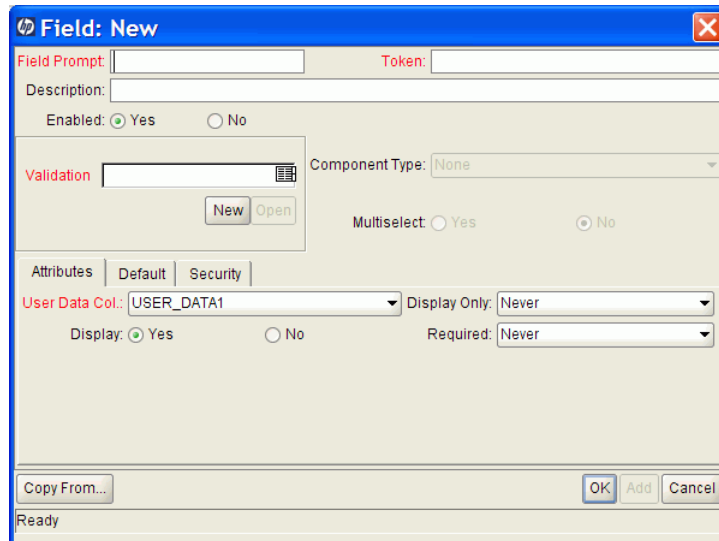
Field: New

Field Prompt:
Token:
Description:
Enabled: Yes No

Validation
New Open

Component Type: None

Multiselect: Yes No

Attributes Default Security

User Data Col.: USER_DATA1
Display Only: Never
Display: Yes No
Required: Never

Copy From...
OK Add Cancel
Ready